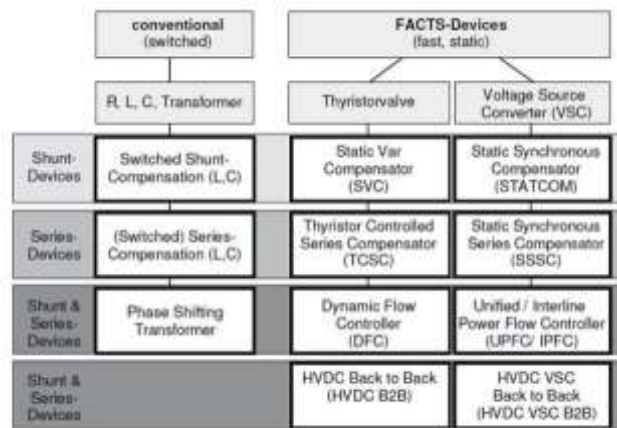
conventional
(switched)

FACTS-Devices
(fast, static)

R, L, C, Transformer

Thyristorvalve

Voltage Source
Converter (VSC)

| | | | |
|---|---|---|---|
| Shunt-Devices | Switched Shunt-Compensation (L,C) | Static Var Compensator (SVC) | Static Synchronous Compensator (STATCOM) |
| Series-Devices | (Switched) Series-Compensation (L,C) | Thyristor Controlled Series Compensator (TCSC) | Static Synchronous Series Compensator (SSSC) |
| Shunt & Series-Devices | Phase Shifting Transformer | Dynamic Flow Controller (DFC) | Unified / Interline Power Flow Controller (UPFC/ IPFC) |
| Shunt & Series-Devices | | HVDC Back to Back (HVDC B2B) | HVDC VSC Back to Back (HVDC VSC B2B) |